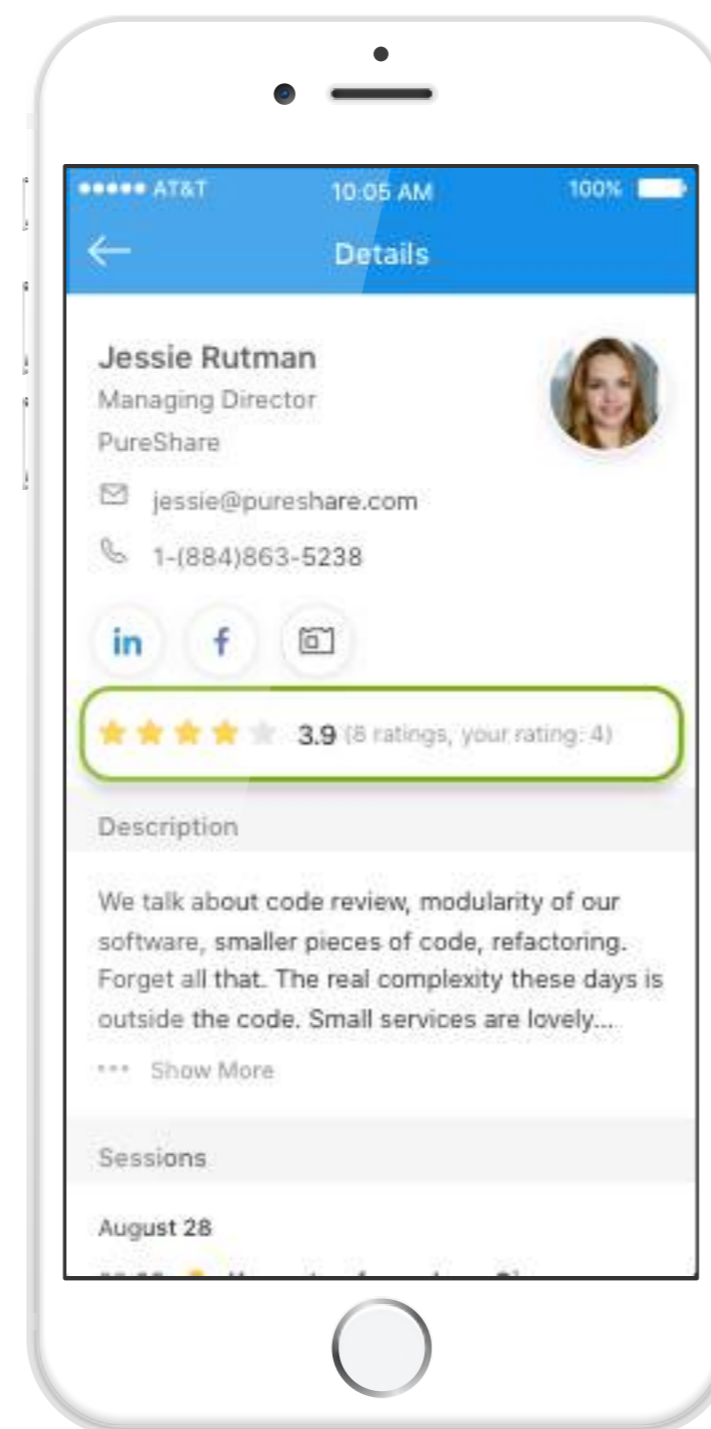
●●●●● AT&T 10:05 AM 100%

Details

Jessie Rutman
Managing Director
PureShare

jessie@pureshare.com

1-(884)863-5238

in f

3.9 (8 ratings, your rating: 4)

Description

We talk about code review, modularity of our software, smaller pieces of code, refactoring. Forget all that. The real complexity these days is outside the code. Small services are lovely...

••• Show More

Sessions

August 28

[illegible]